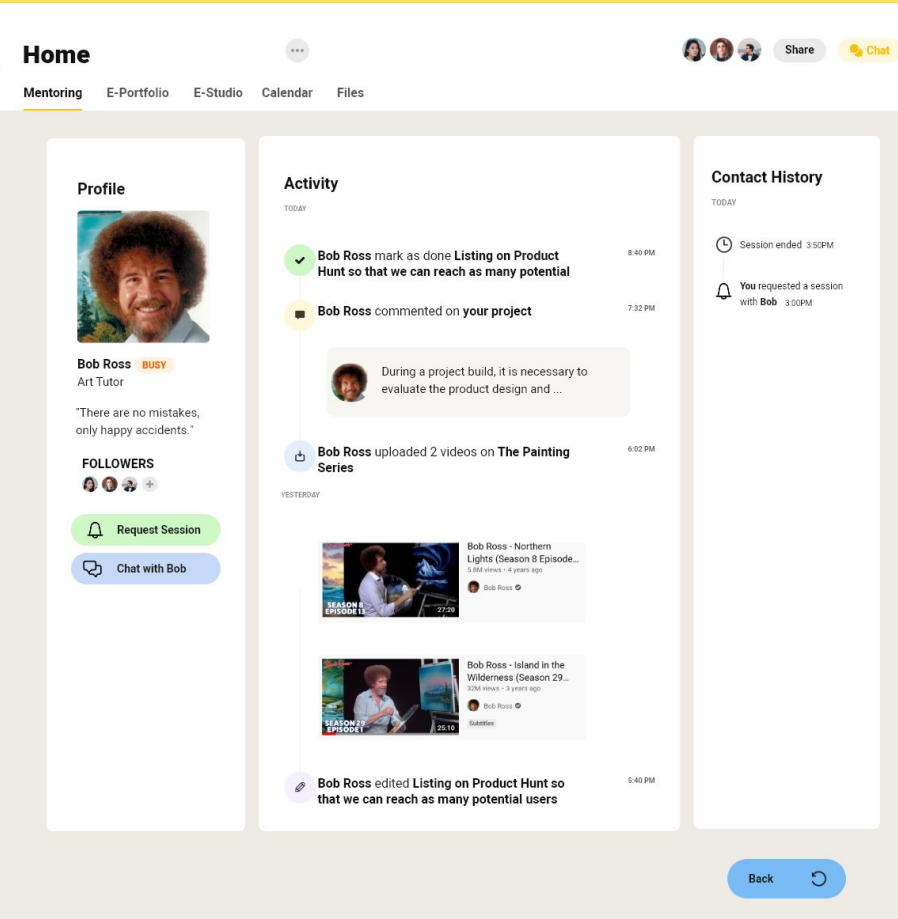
Home

Share Chat

Mentoring E-Portfolio E-Studio Calendar Files

Profile

Bob Ross BUSY
Art Tutor

"There are no mistakes, only happy accidents."

FOLLOWERS

Request Session

Chat with Bob

Activity

TODAY

Bob Ross mark as done Listing on Product Hunt so that we can reach as many potential 8:40 PM

Bob Ross commented on your project 7:32 PM

During a project build, it is necessary to evaluate the product design and ...

Bob Ross uploaded 2 videos on The Painting Series 6:02 PM

YESTERDAY

SEASON 8 EPISODE 13 27:20

Bob Ross - Northern Lights (Season 8 Episode...
5.8M views · 4 years ago
Bob Ross

SEASON 29 EPISODE 1 25:10

Bob Ross - Island in the Wilderness (Season 29...
32M views · 3 years ago
Bob Ross
Subtitles

Bob Ross edited Listing on Product Hunt so that we can reach as many potential users 5:40 PM

Contact History

TODAY

Session ended 3:50PM

You requested a session with Bob 3:00PM

Back